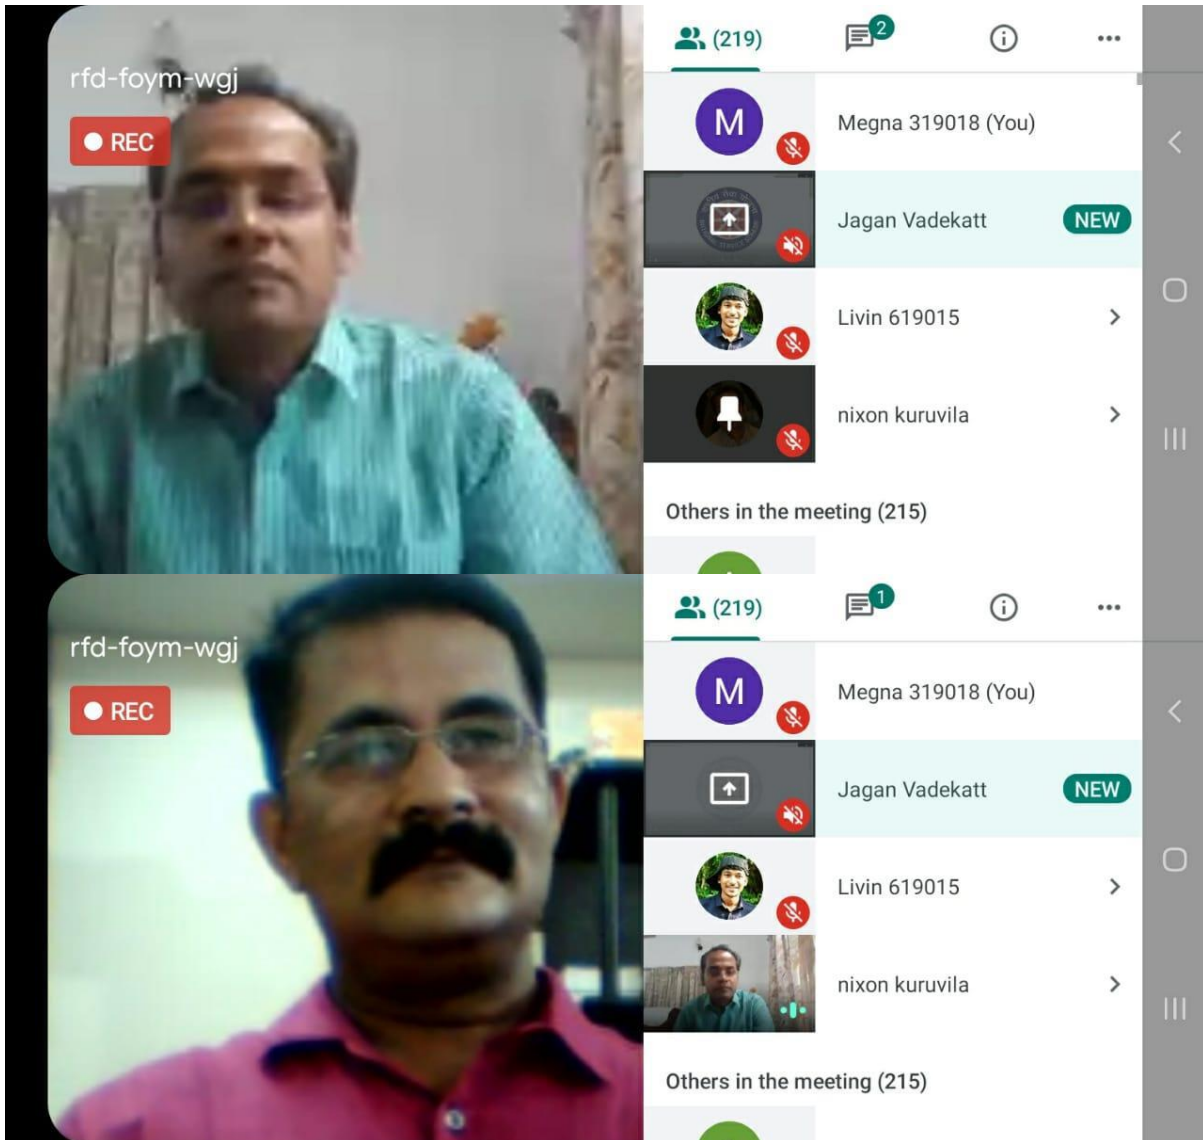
rfd-foym-wgj

REC

(219)

2

Megna 319018 (You)

Jagan Vadekatt

NEW

Livin 619015

nixon kuruvila

Others in the meeting (215)

rfd-foym-wgj

REC

(219)

1

Megna 319018 (You)

Jagan Vadekatt

NEW

Livin 619015

nixon kuruvila

Others in the meeting (215)